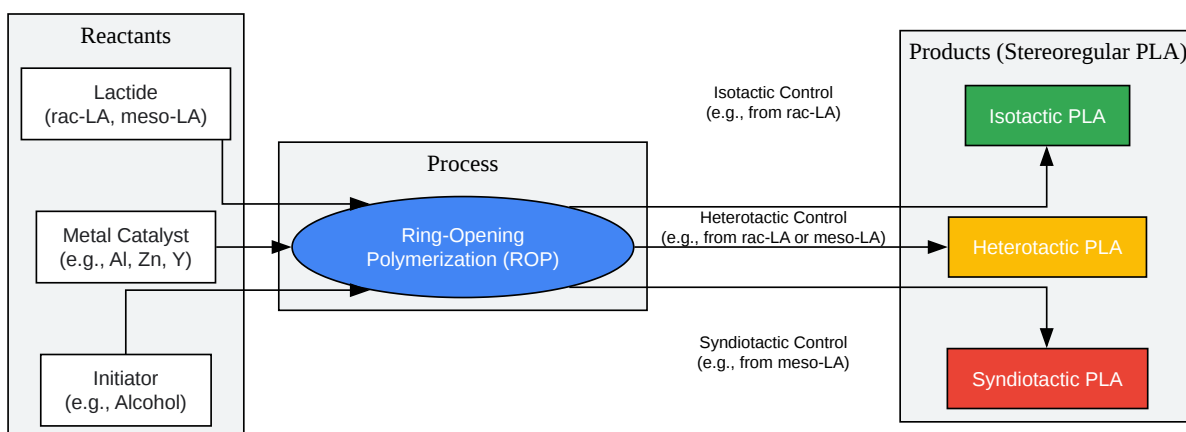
Reactants

Lactide
(rac-LA, meso-LA)

Metal Catalyst
(e.g., Al, Zn, Y)

Initiator
(e.g., Alcohol)

Process

Ring-Opening
Polymerization (ROP)

Isotactic Control
(e.g., from rac-LA)

Heterotactic Control
(e.g., from rac-LA or meso-LA)

Syndiotactic Control
(e.g., from meso-LA)

Products (Stereoregular PLA)

Isotactic PLA

Heterotactic PLA

Syndiotactic PLA